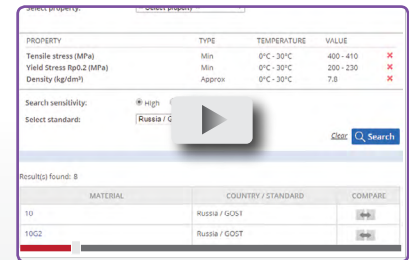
Select property: Select property

| PROPERTY | TYPE | TEMPERATURE | VALUE | |
|---|---|---|---|---|
| Tensile stress (MPa) | Min | 0°C - 30°C | 400 - 410 | ✖ |
| Yield Stress Rp0.2 (MPa) | Min | 0°C - 30°C | 200 - 230 | ✖ |
| Density (kg/dm³) | Approx | 0°C - 30°C | 7.8 | ✖ |

Search sensitivity: High

Select standard: Russia / G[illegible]

Clear Search

Result(s) found: 8

| MATERIAL | COUNTRY / STANDARD | COMPARE |
|---|---|---|
| 10 | Russia / GOST | |
| 10G2 | Russia / GOST | |